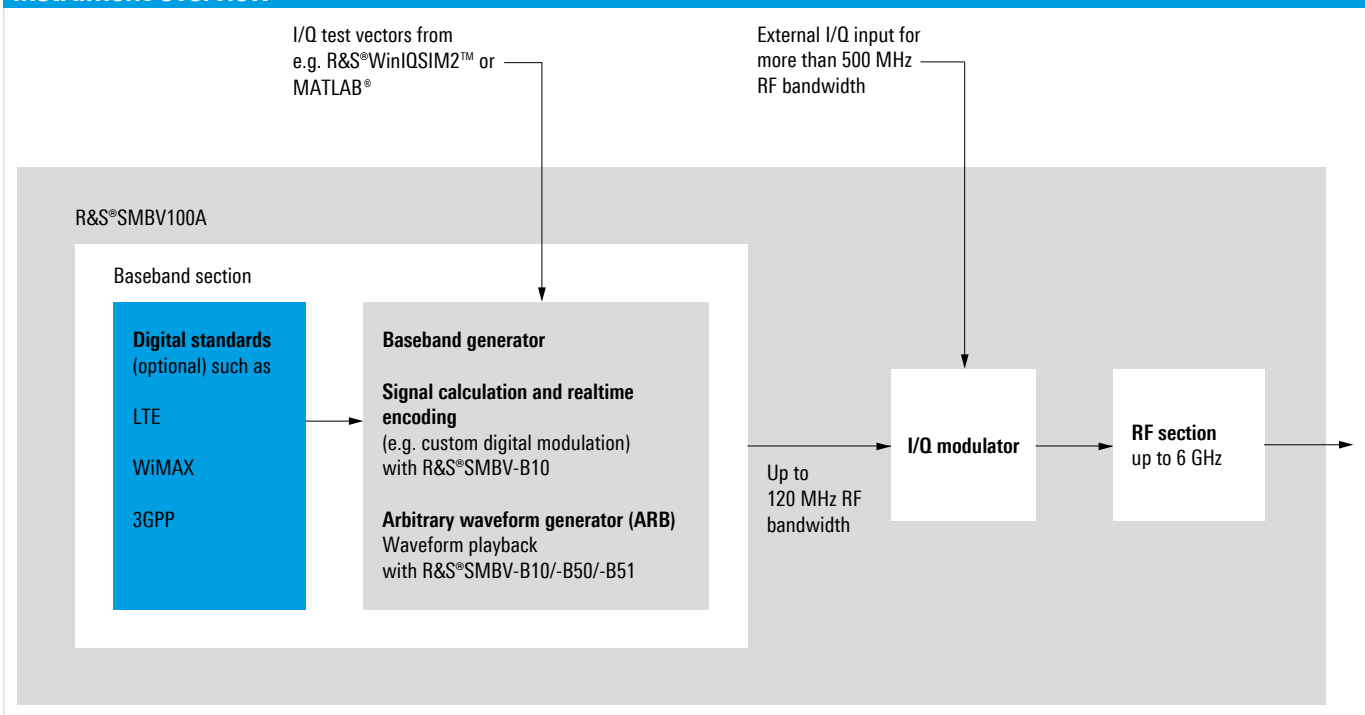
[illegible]

I/Q test vectors from e.g. R&S®WinIQSIM2™ or MATLAB®

External I/Q input for more than 500 MHz RF bandwidth

R&S®SMBV100A

Baseband section

**Digital standards** (optional) such as

LTE

WiMAX

3GPP

**Baseband generator**

**Signal calculation and realtime encoding**
(e.g. custom digital modulation) with R&S®SMBV-B10

**Arbitrary waveform generator (ARB)**
Waveform playback with R&S®SMBV-B10/-B50/-B51

Up to 120 MHz RF bandwidth

**I/Q modulator**

**RF section**
up to 6 GHz